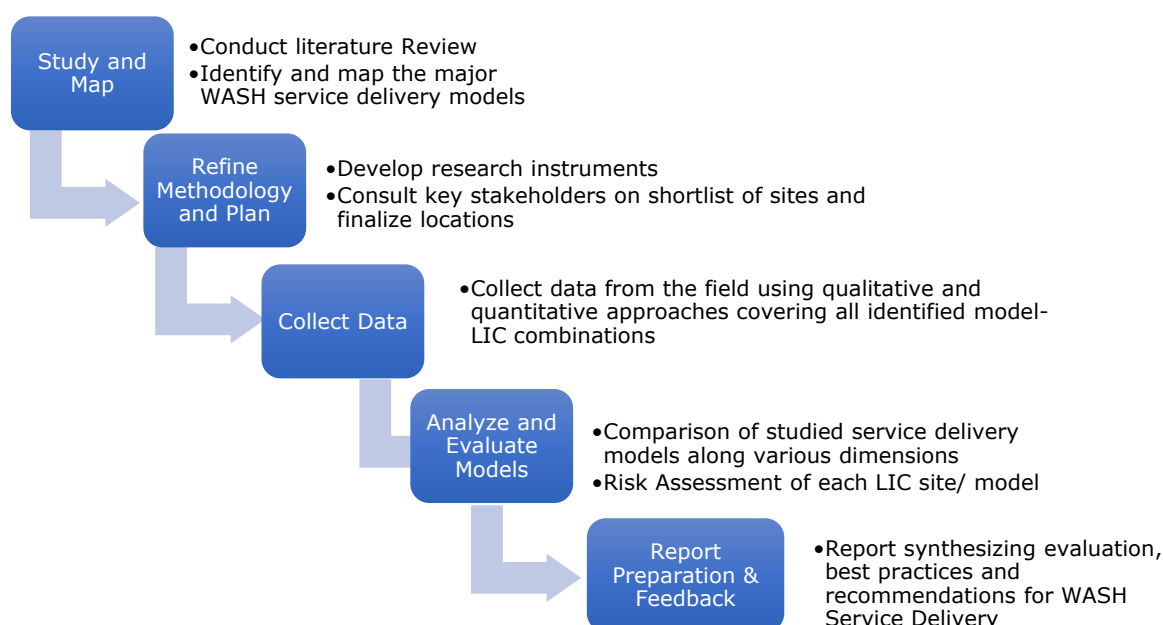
Study and Map

•Conduct literature Review
•Identify and map the major WASH service delivery models

Refine Methodology and Plan

•Develop research instruments
•Consult key stakeholders on shortlist of sites and finalize locations

Collect Data

•Collect data from the field using qualitative and quantitative approaches covering all identified model-LIC combinations

Analyze and Evaluate Models

•Comparison of studied service delivery models along various dimensions
•Risk Assessment of each LIC site/ model

Report Preparation & Feedback

•Report synthesizing evaluation, best practices and recommendations for WASH Service Delivery